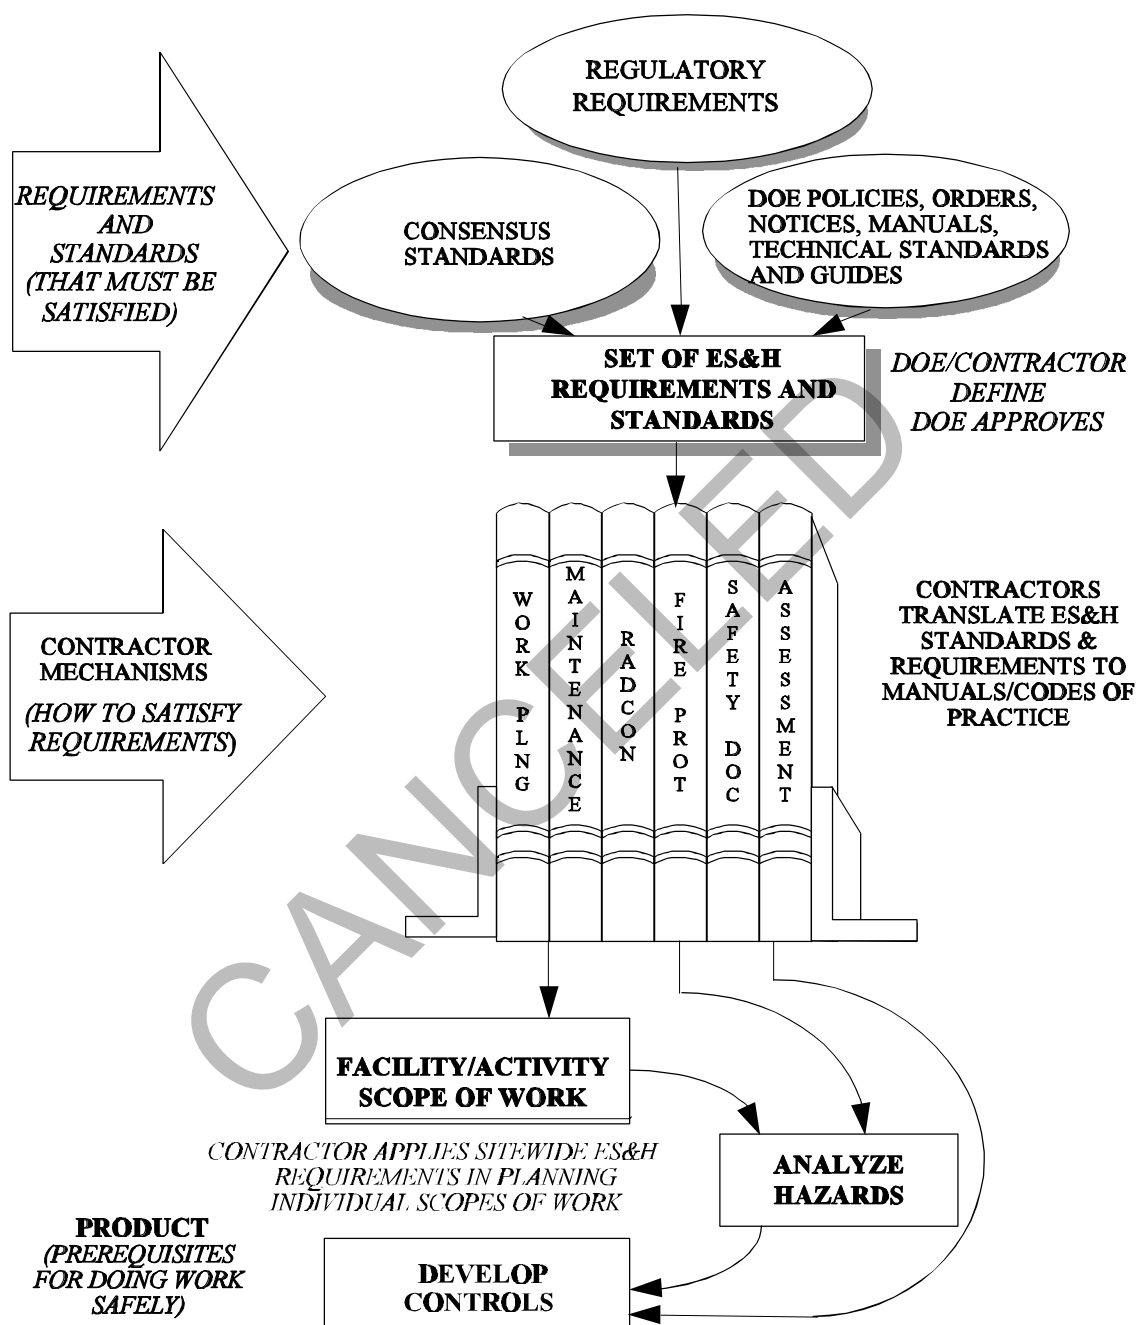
REGULATORY REQUIREMENTS

REQUIREMENTS AND STANDARDS (THAT MUST BE SATISFIED)

CONSENSUS STANDARDS

DOE POLICIES, ORDERS, NOTICES, MANUALS, TECHNICAL STANDARDS AND GUIDES

SET OF ES&H REQUIREMENTS AND STANDARDS

DOE/CONTRACTOR DEFINE DOE APPROVES

WORK PLNG

MAINTENANCE

RADCON

FIRE PROT

SAFETY DOC

ASSESSMENT

CONTRACTOR MECHANISMS

(HOW TO SATISFY REQUIREMENTS)

CONTRACTORS TRANSLATE ES&H STANDARDS & REQUIREMENTS TO MANUALS/CODES OF PRACTICE

CANCELED

FACILITY/ACTIVITY SCOPE OF WORK

CONTRACTOR APPLIES SITEWIDE ES&H REQUIREMENTS IN PLANNING INDIVIDUAL SCOPES OF WORK

ANALYZE HAZARDS

PRODUCT (PREREQUISITES FOR DOING WORK SAFELY)

DEVELOP CONTROLS